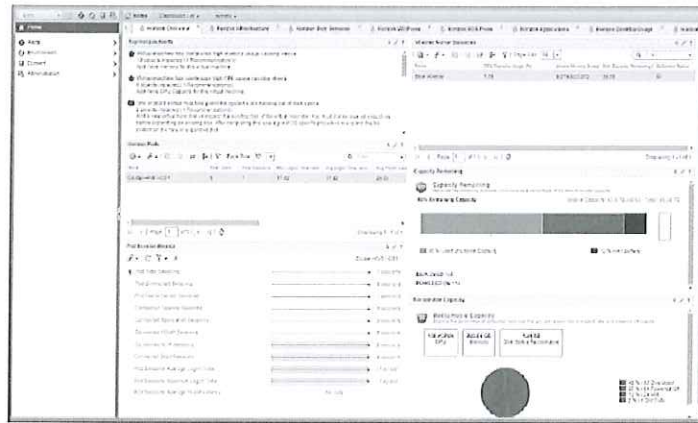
Home

Home
Alerts
Environment
Content
Administration

Horizon Overview | Horizon Infrastructure | Horizon Help Desk | Horizon VDI Pools | Horizon RDS Pools | Horizon Applications | Horizon Desktop Usage

Top Horizon Alerts

Horizon Pools

Pod Session Metrics

Horizon Server Sessions

Capacity Remaining

Capacity Remaining

90% Remaining Capacity

Reclaimable Capacity

Reclaimable Capacity

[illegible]